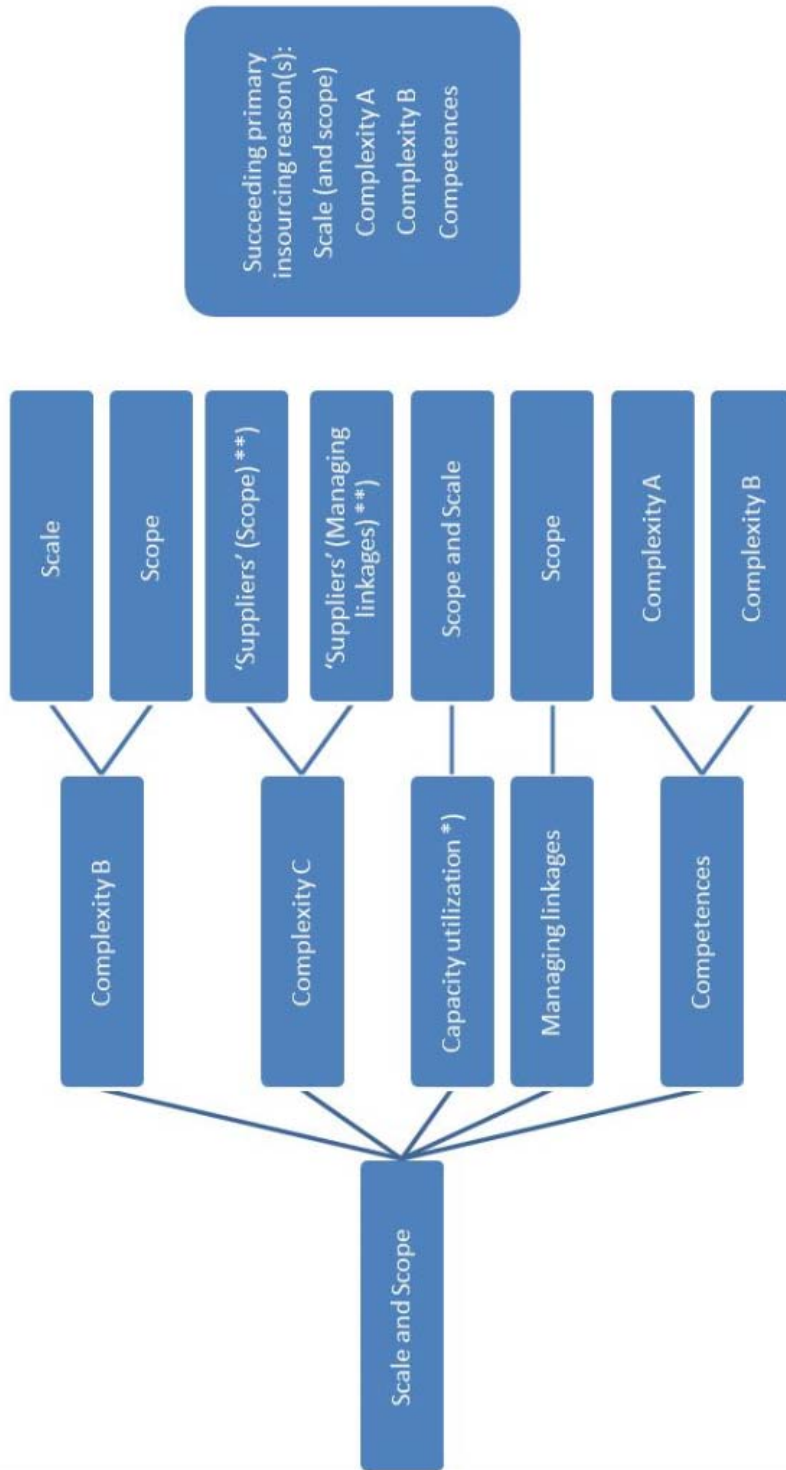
Succeeding primary insourcing reason(s):
Scale (and scope)
Complexity A
Complexity B
Competences

Scale

Scope

'Suppliers' (Scope) **)

'Suppliers' (Managing linkages) **)

Scope and Scale

Scope

Complexity A

Complexity B

Complexity B

Complexity C

Capacity utilization *)

Managing linkages

Competences

Scale and Scope